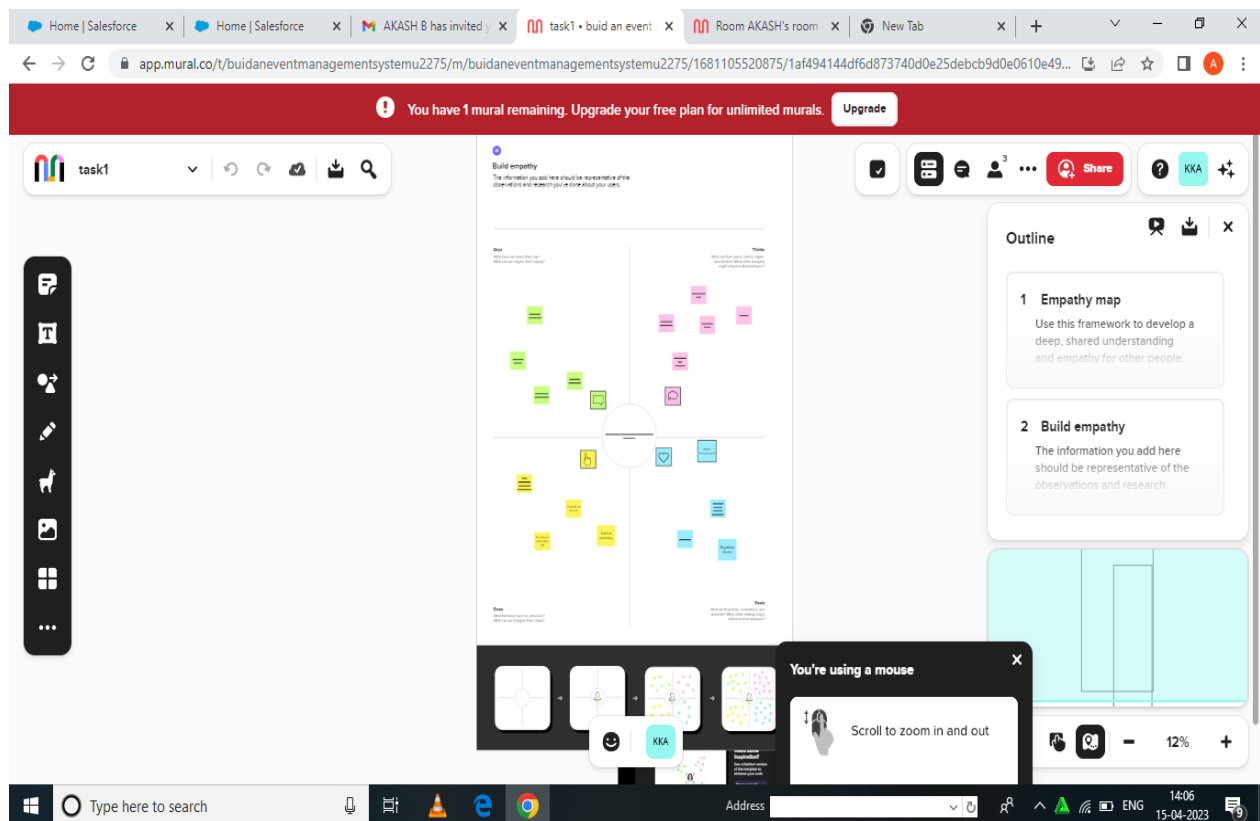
Home | Salesforce ×
Home | Salesforce ×
AKASH B has invited ×
task1 • buid an event ×
Room AKASH's room ×
New Tab ×

app.mural.co/t/buidaneventmanagementsystemu2275/m/buidaneventmanagementsystemu2275/1681105520875/1af494144df6d873740d0e25debcb9d0e0610e49...

You have 1 mural remaining. Upgrade your free plan for unlimited murals. Upgrade

task1

Build empathy
The information you add here should be representative of the observations and research you've done about your users.

Says
What have we heard them say? What can we imagine them saying?

Thinks
What are their wants, needs, hopes, and dreams? What other thoughts might influence their behavior?

Does
What behavior have we observed? What can we imagine them doing?

Feels
What are their fears, frustrations, and anxieties? What other feelings might influence their behavior?

Share
KKA
3

Outline

1 Empathy map
Use this framework to develop a deep, shared understanding and empathy for other people.

2 Build empathy
The information you add here should be representative of the observations and research

You're using a mouse
Scroll to zoom in and out

KKA

12%

Type here to search
Address
ENG
14:06
15-04-2023